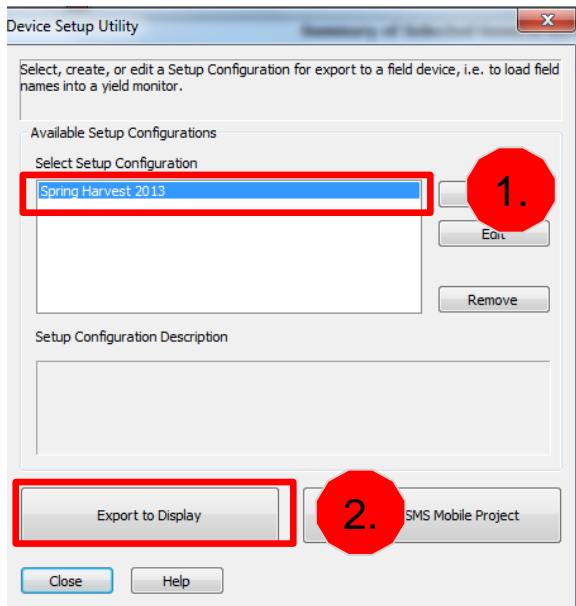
Device Setup Utility

Select, create, or edit a Setup Configuration for export to a field device, i.e. to load field names into a yield monitor.

Available Setup Configurations

Select Setup Configuration

Spring Harvest 2013

1.

Edit

Remove

Setup Configuration Description

Export to Display

2.

SMS Mobile Project

Close

Help